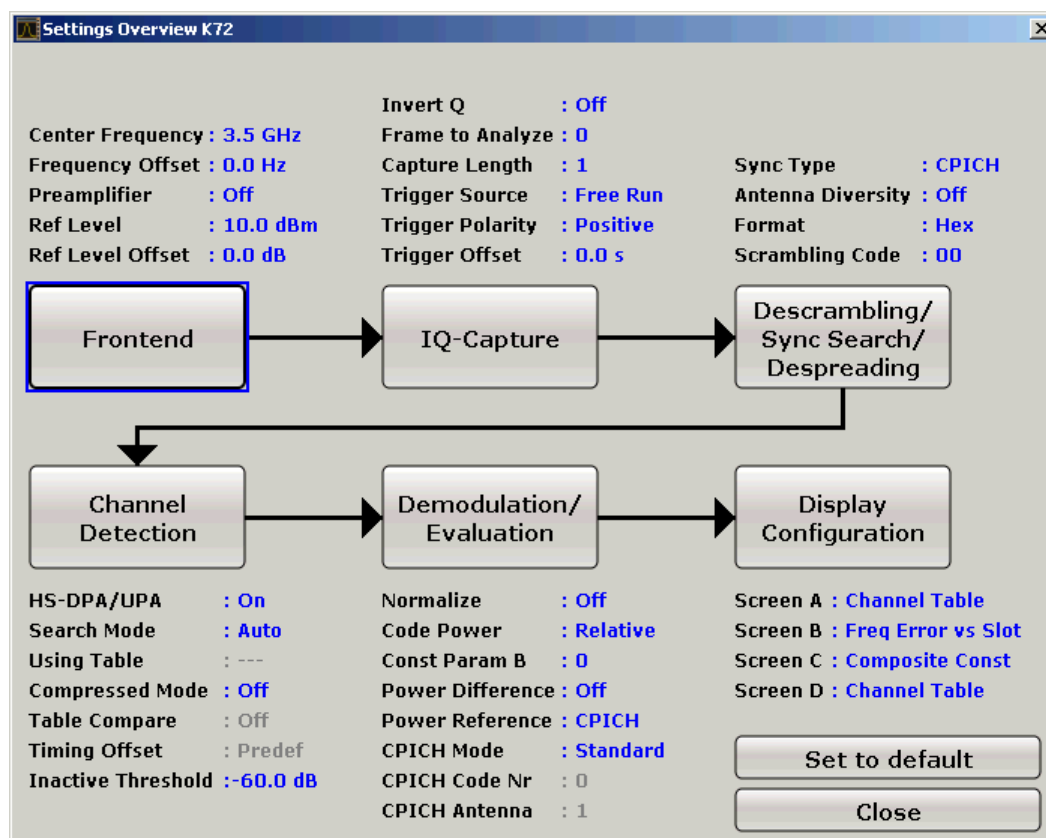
Settings Overview K72

Center Frequency : 3.5 GHz
Frequency Offset : 0.0 Hz
Preamplifier : Off
Ref Level : 10.0 dBm
Ref Level Offset : 0.0 dB

Invert Q : Off
Frame to Analyze : 0
Capture Length : 1
Trigger Source : Free Run
Trigger Polarity : Positive
Trigger Offset : 0.0 s

Sync Type : CPICH
Antenna Diversity : Off
Format : Hex
Scrambling Code : 00

Frontend

IQ-Capture

Descrambling/ Sync Search/ Despreading

Channel Detection

Demodulation/ Evaluation

Display Configuration

HS-DPA/UPA : On
Search Mode : Auto
Using Table : ---
Compressed Mode : Off
Table Compare : Off
Timing Offset : Predef
Inactive Threshold : -60.0 dB

Normalize : Off
Code Power : Relative
Const Param B : 0
Power Difference : Off
Power Reference : CPICH
CPICH Mode : Standard
CPICH Code Nr : 0
CPICH Antenna : 1

Screen A : Channel Table
Screen B : Freq Error vs Slot
Screen C : Composite Const
Screen D : Channel Table

Set to default

Close